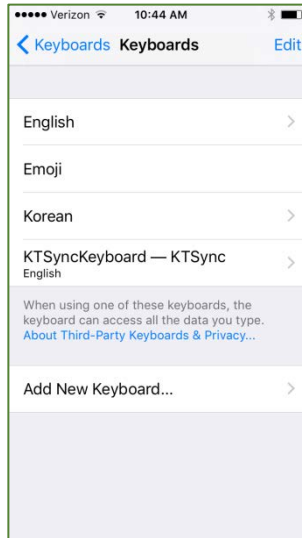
●●●●● Verizon 10:44 AM

Keyboards Keyboards Edit

English

Emoji

Korean

KTSyncKeyboard — KTSync
English

When using one of these keyboards, the keyboard can access all the data you type. About Third-Party Keyboards & Privacy...

Add New Keyboard...